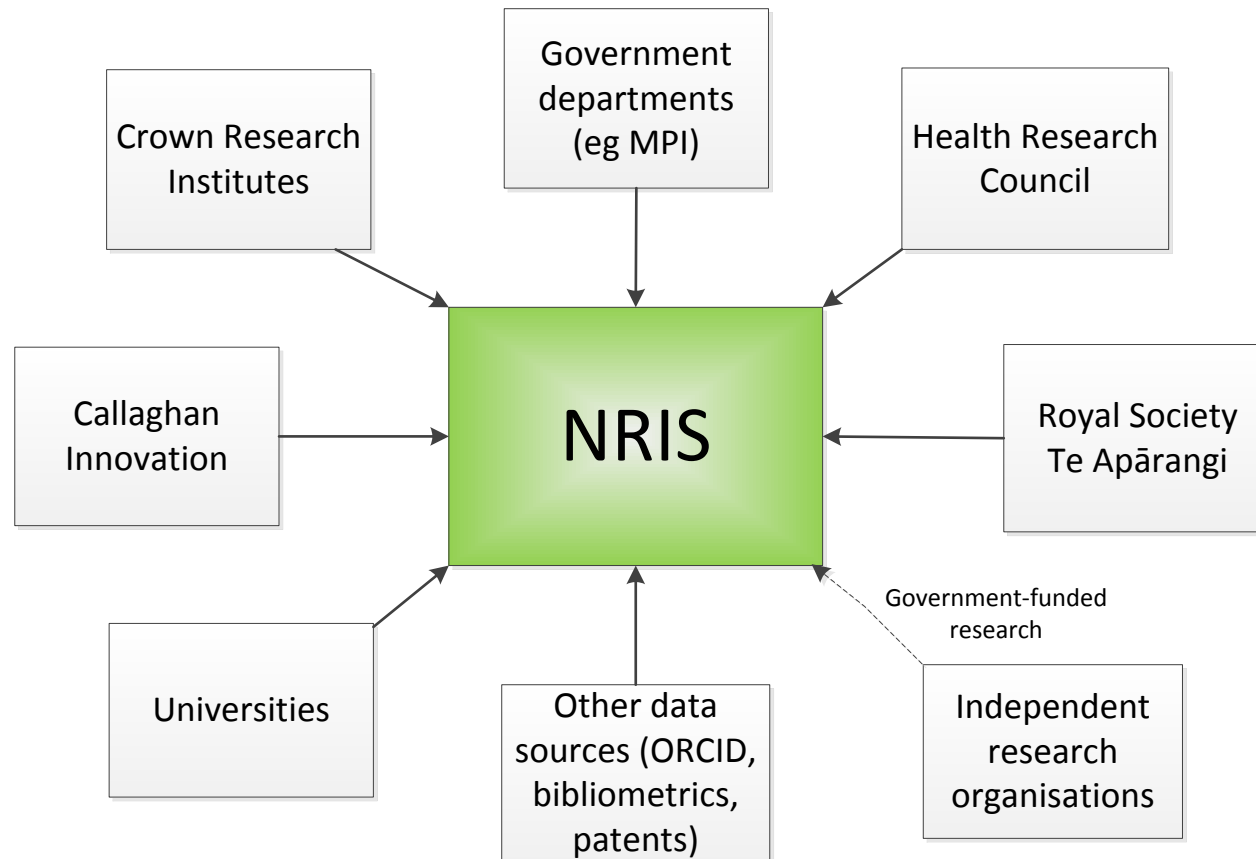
Government departments (eg MPI)

Crown Research Institutes

Health Research Council

Callaghan Innovation

NRIS

Royal Society Te Apārangi

Government-funded research

Universities

Other data sources (ORCID, bibliometrics, patents)

Independent research organisations